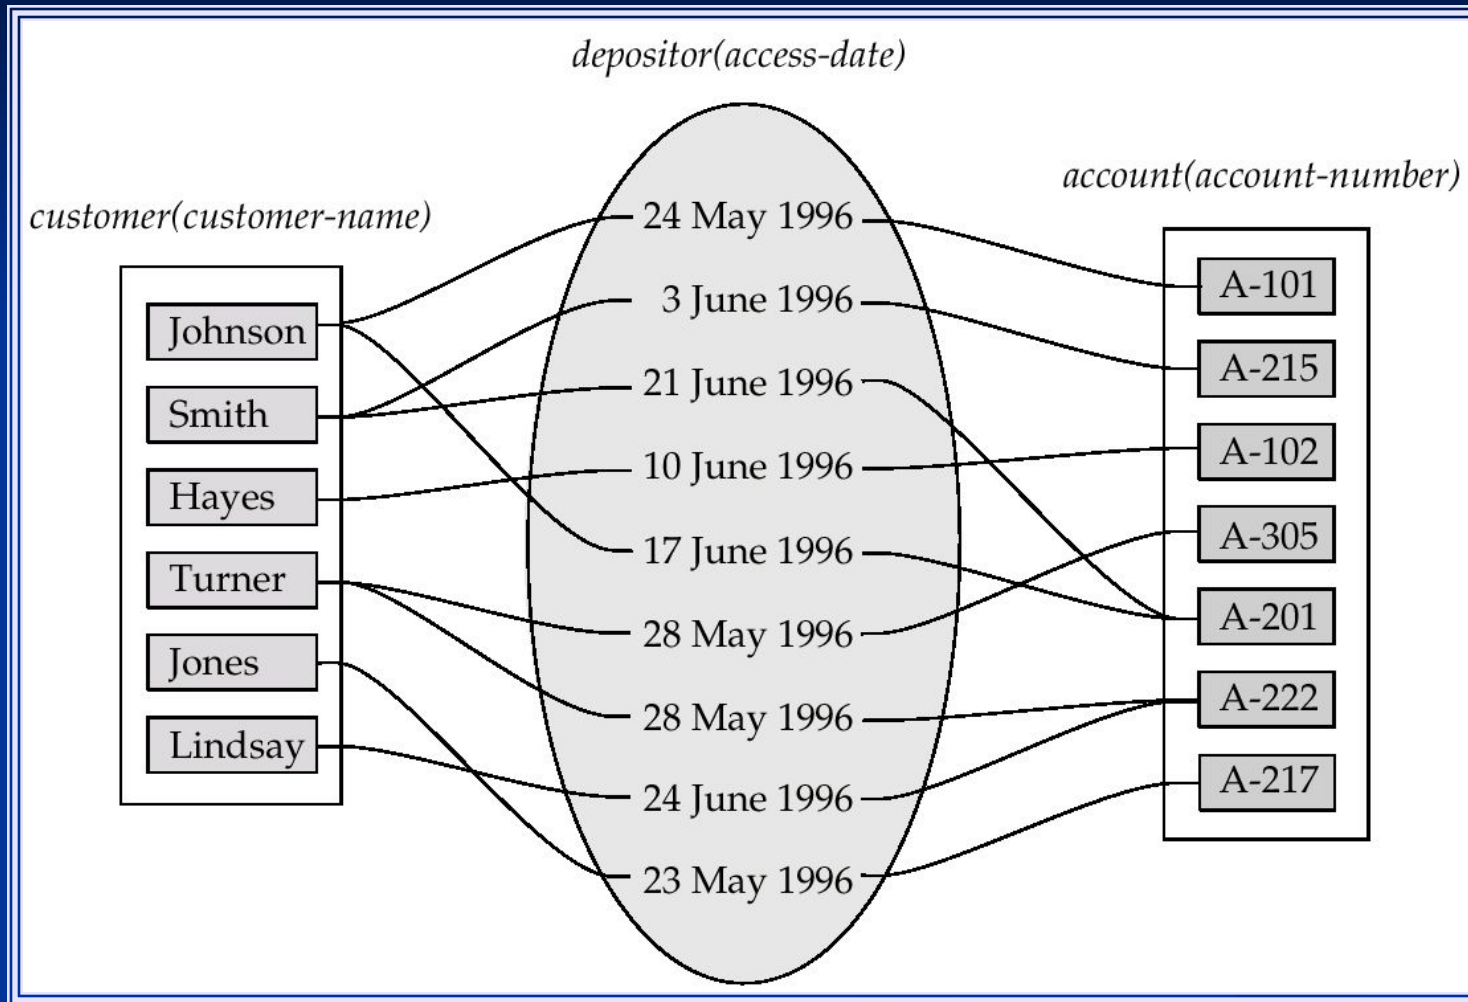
depositor(access-date)

customer(customer-name)

Johnson
Smith
Hayes
Turner
Jones
Lindsay

24 May 1996
3 June 1996
21 June 1996
10 June 1996
17 June 1996
28 May 1996
28 May 1996
24 June 1996
23 May 1996

account(account-number)

A-101
A-215
A-102
A-305
A-201
A-222
A-217